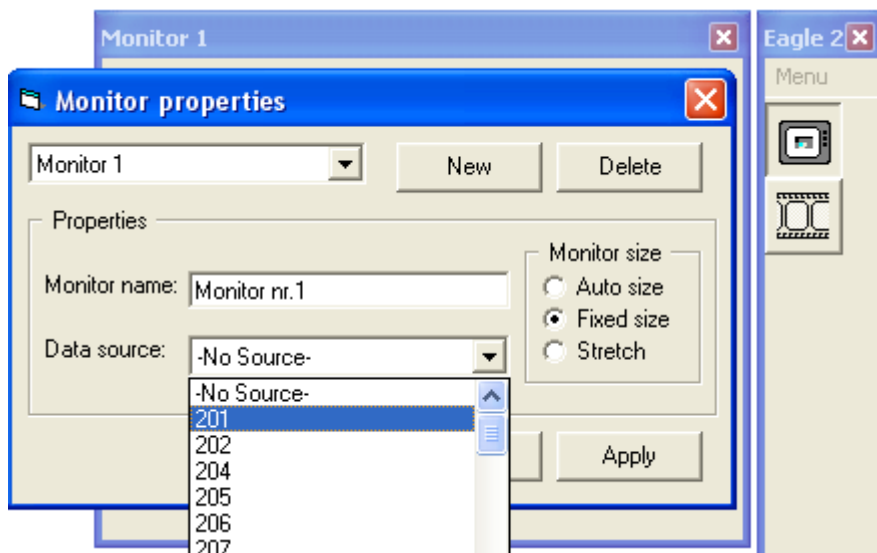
Monitor 1

Eagle 2

Menu

Monitor properties

Monitor 1

New

Delete

Properties

Monitor name: Monitor nr.1

Data source: -No Source-

Monitor size
Auto size
Fixed size
Stretch

-No Source-
201
202
204
205
206
207

Apply